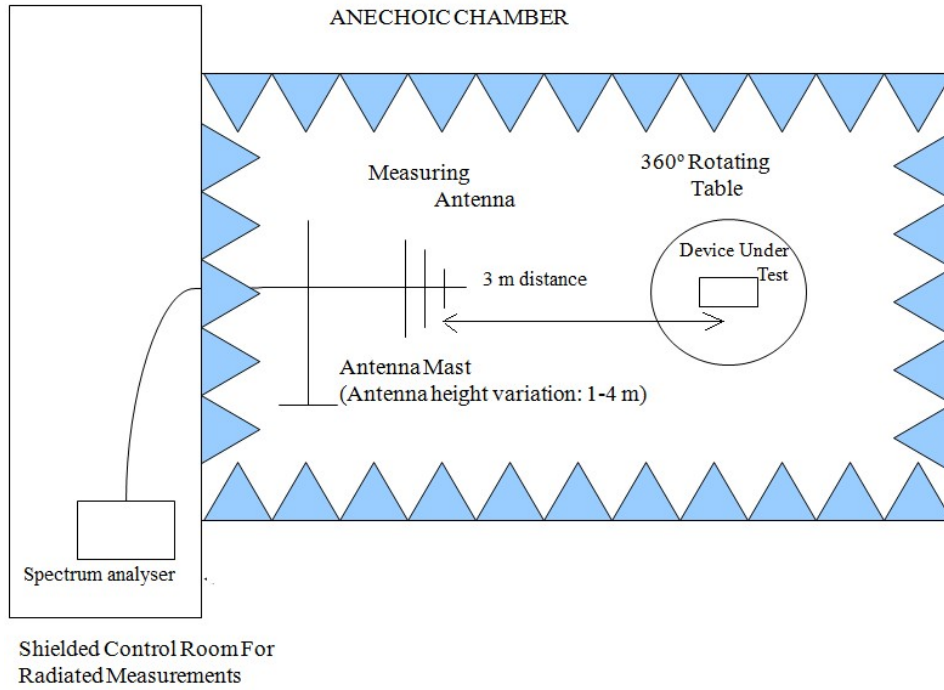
ANECHOIC CHAMBER

Measuring Antenna

360° Rotating Table

Device Under Test

3 m distance

Antenna Mast
(Antenna height variation: 1-4 m)

Spectrum analyser

Shielded Control Room For Radiated Measurements